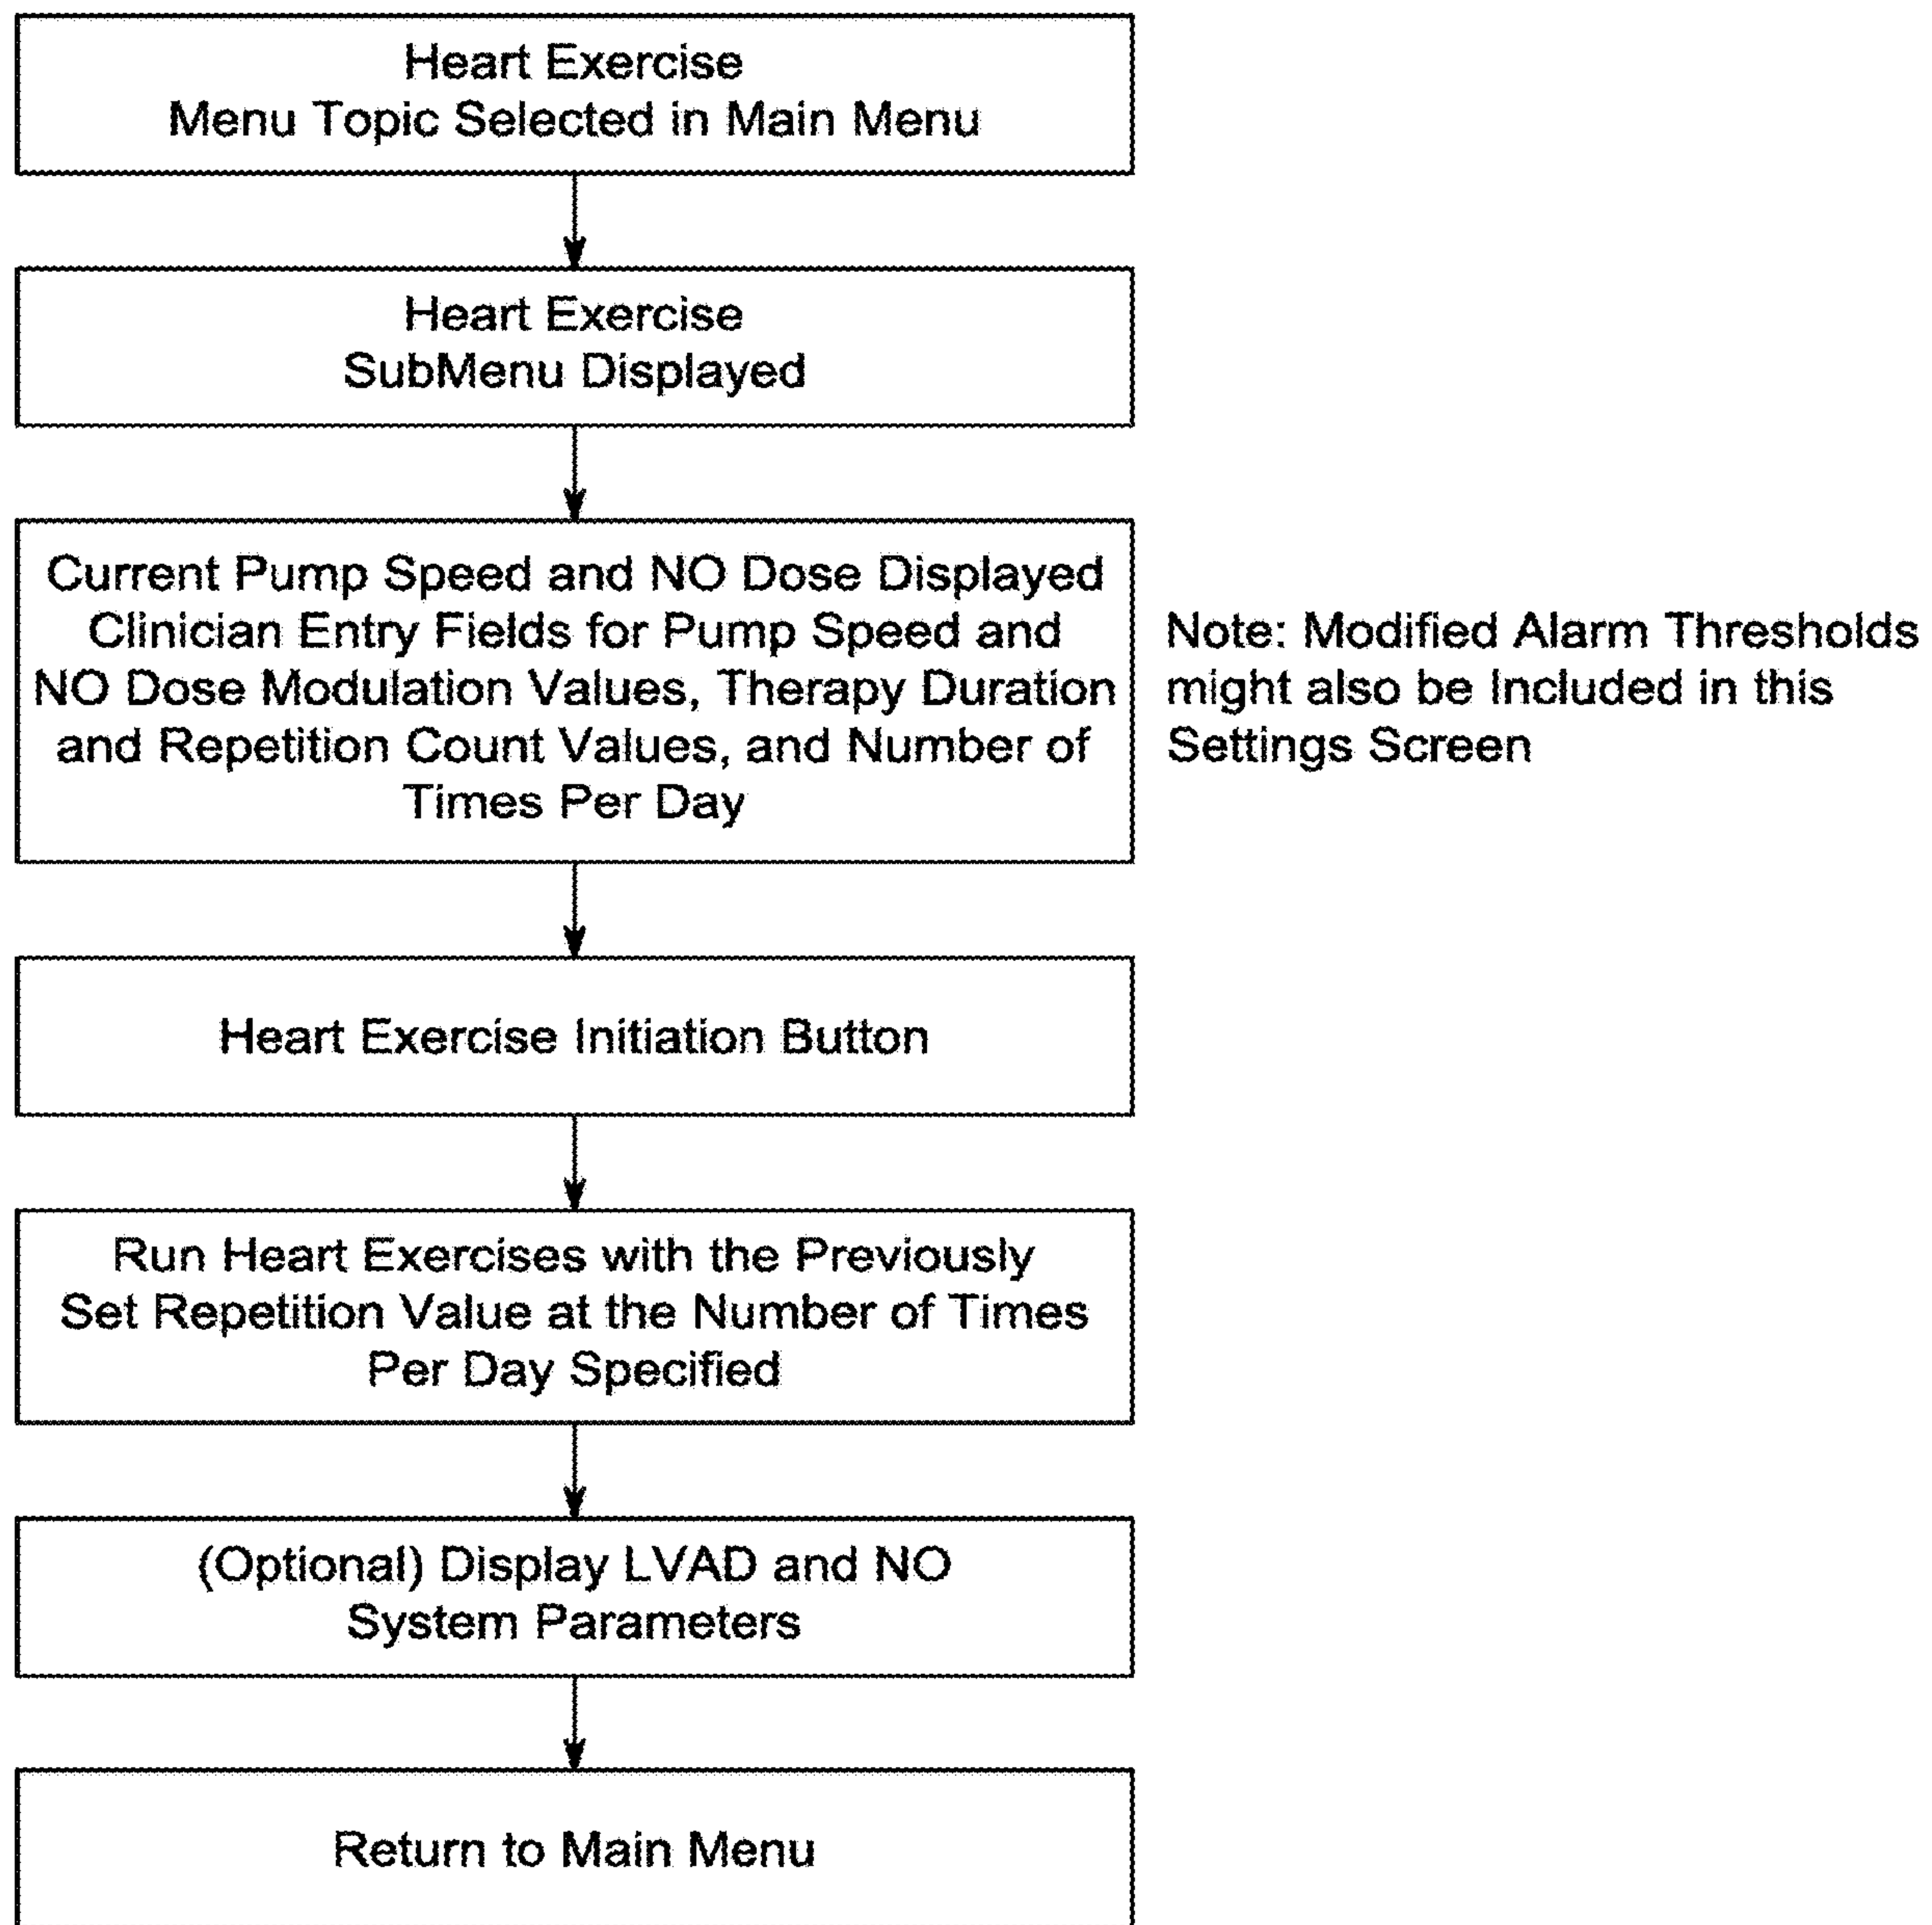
Heart Exercise
Menu Topic Selected in Main Menu

Heart Exercise
SubMenu Displayed

Current Pump Speed and NO Dose Displayed
Clinician Entry Fields for Pump Speed and NO Dose Modulation Values, Therapy Duration and Repetition Count Values, and Number of Times Per Day

Note: Modified Alarm Thresholds might also be Included in this Settings Screen

Heart Exercise Initiation Button

Run Heart Exercises with the Previously Set Repetition Value at the Number of Times Per Day Specified

(Optional) Display LVAD and NO System Parameters

Return to Main Menu